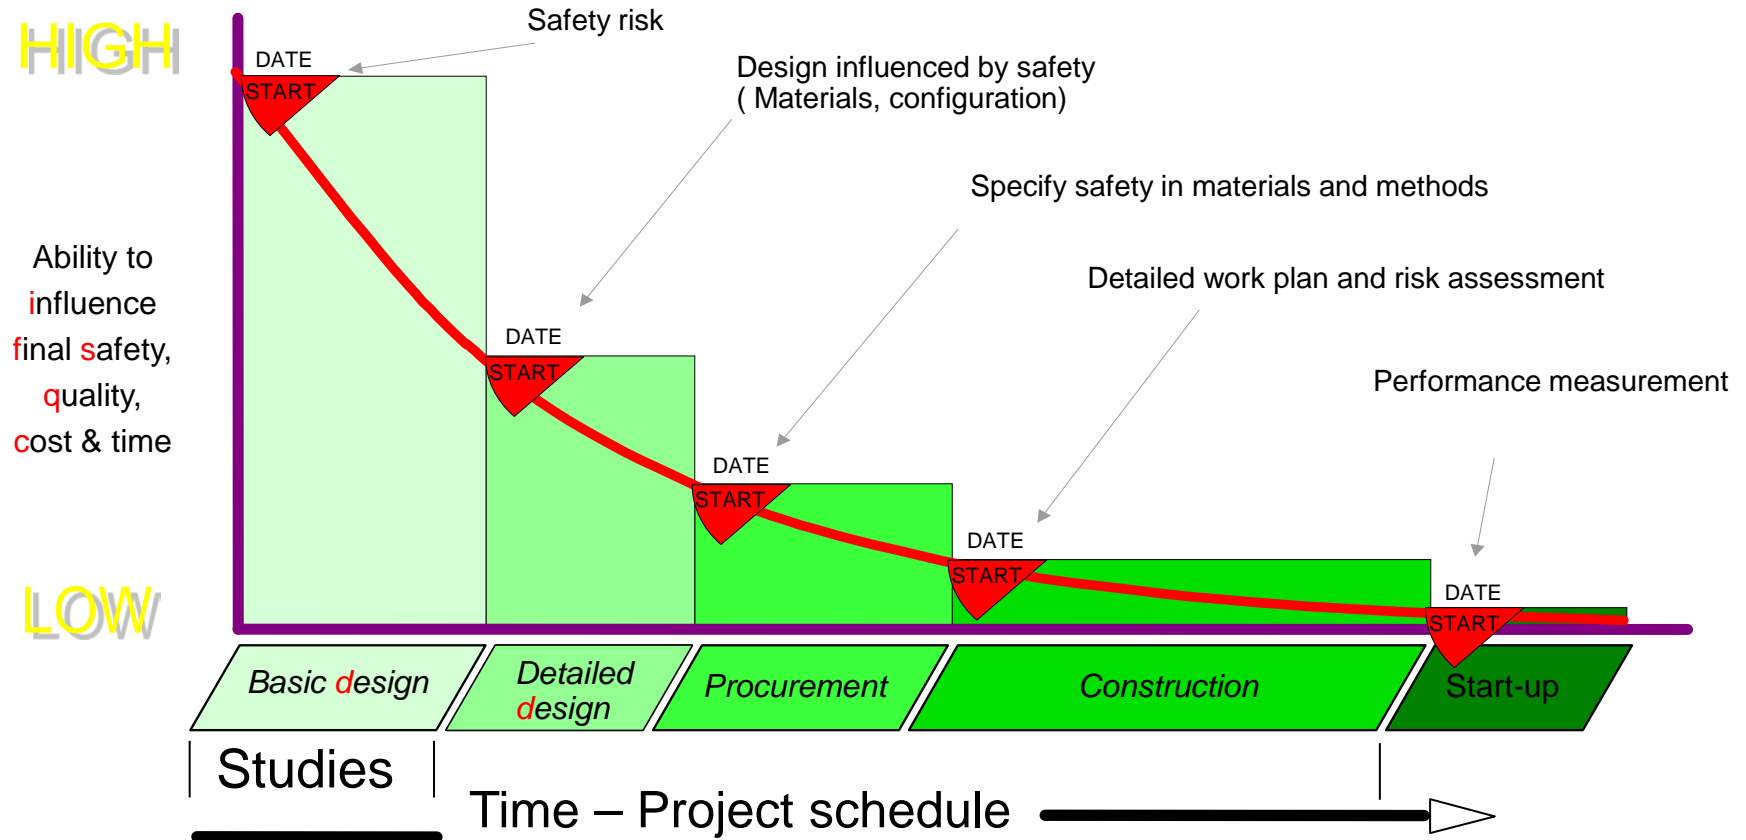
HIGH

Safety risk

Design influenced by safety
( Materials, configuration)

Specify safety in materials and methods

Detailed work plan and risk assessment

Performance measurement

Ability to influence final safety, quality, cost & time

LOW

DATE
START

DATE
START

DATE
START

DATE
START

DATE
START

Basic design

Detailed design

Procurement

Construction

Start-up

Studies

Time – Project schedule